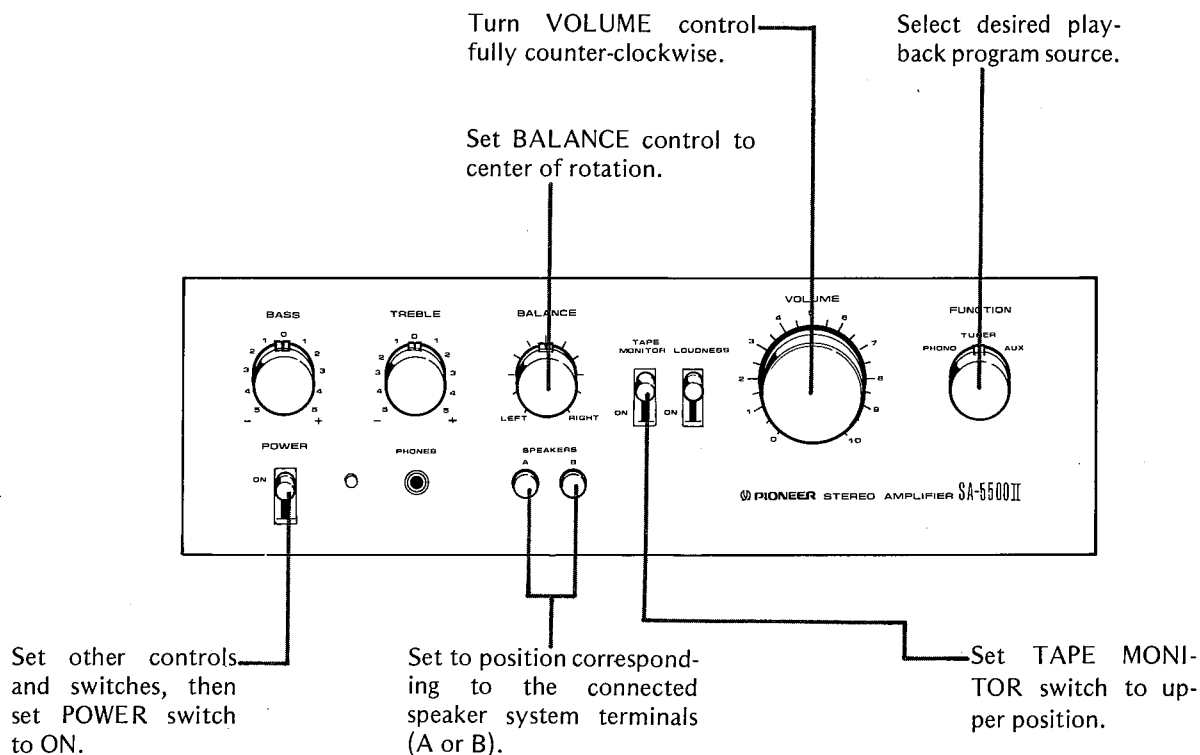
Turn VOLUME control fully counter-clockwise.

Select desired playback program source.

Set BALANCE control to center of rotation.

BASS
0
1 1
2 2
3 3
4 4
5 5
− +

TREBLE
0
1 1
2 2
3 3
4 4
5 5
− +

BALANCE
LEFT RIGHT

TAPE MONITOR
ON

LOUDNESS
ON

VOLUME
0 1 2 3 4 5 6 7 8 9 10

FUNCTION
TUNER
PHONO AUX

POWER
ON

PHONES

SPEAKERS
A B

PIONEER STEREO AMPLIFIER SA-5500II

Set other controls and switches, then set POWER switch to ON.

Set to position corresponding to the connected speaker system terminals (A or B).

Set TAPE MONITOR switch to upper position.